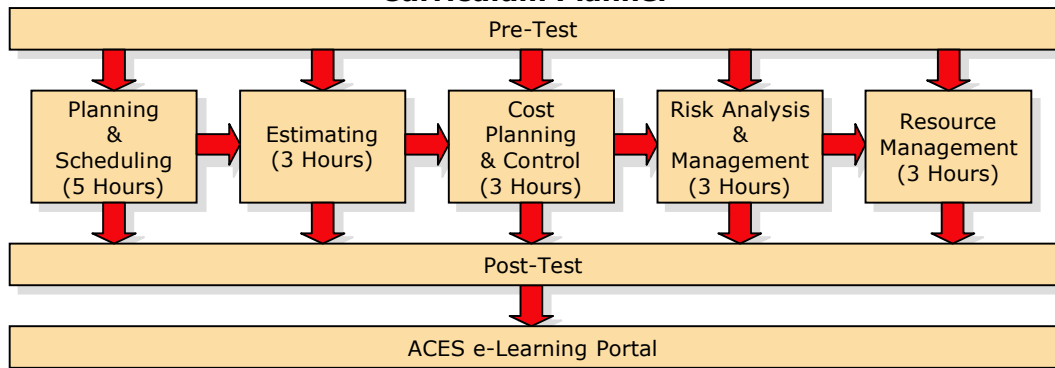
Curriculum Planner

Pre-Test

Planning & Scheduling (5 Hours)

Estimating (3 Hours)

Cost Planning & Control (3 Hours)

Risk Analysis & Management (3 Hours)

Resource Management (3 Hours)

Post-Test

ACES e-Learning Portal